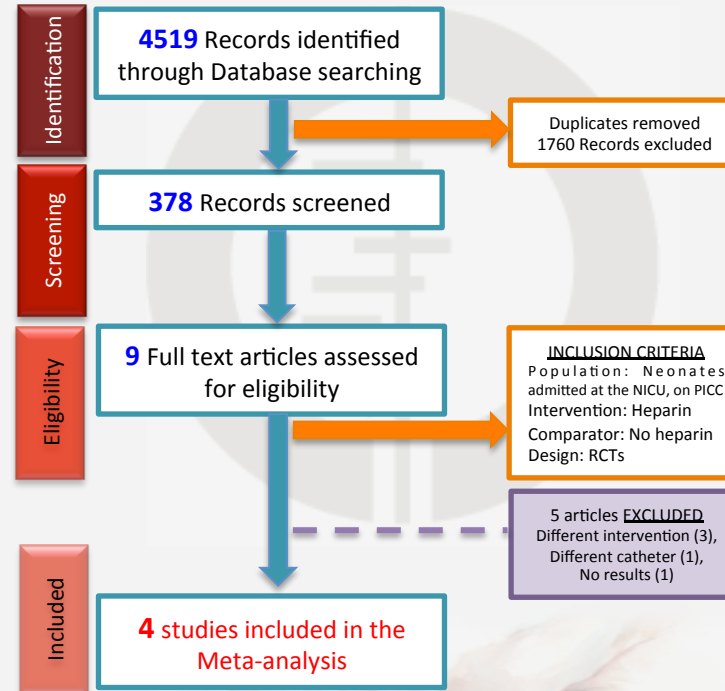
Identification

4519 Records identified through Database searching

Duplicates removed
1760 Records excluded

Screening

378 Records screened

Eligibility

9 Full text articles assessed for eligibility

INCLUSION CRITERIA
Population: Neonates admitted at the NICU, on PICC
Intervention: Heparin
Comparator: No heparin
Design: RCTs

5 articles EXCLUDED
Different intervention (3),
Different catheter (1),
No results (1)

Included

4 studies included in the Meta-analysis